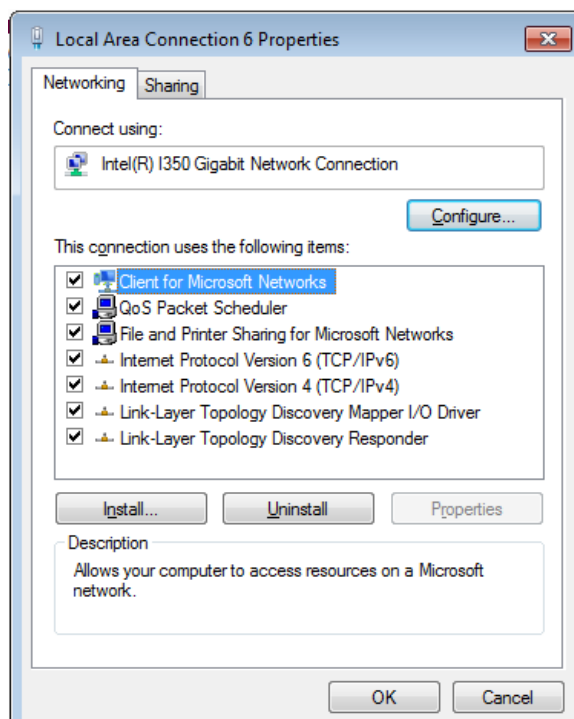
Local Area Connection 6 Properties

Networking Sharing

Connect using:

Intel(R) I350 Gigabit Network Connection

Configure...

This connection uses the following items:

Client for Microsoft Networks
QoS Packet Scheduler
File and Printer Sharing for Microsoft Networks
Internet Protocol Version 6 (TCP/IPv6)
Internet Protocol Version 4 (TCP/IPv4)
Link-Layer Topology Discovery Mapper I/O Driver
Link-Layer Topology Discovery Responder

Install... Uninstall Properties

Description

Allows your computer to access resources on a Microsoft network.

OK Cancel